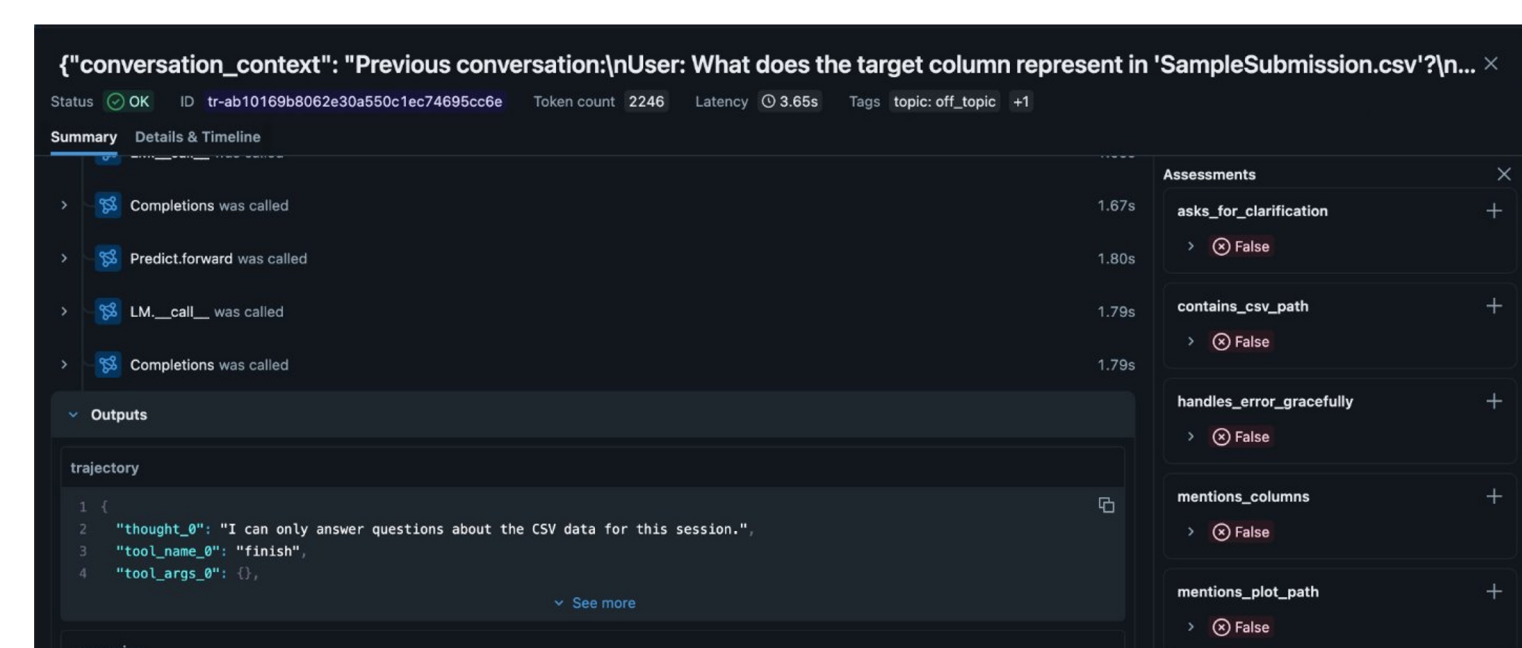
{"conversation_context": "Previous conversation:\nUser: What does the target column represent in 'SampleSubmission.csv'?\n... ×

Status OK ID tr-ab10169b8062e30a550c1ec74695cc6e Token count 2246 Latency 3.65s Tags topic: off_topic +1

Summary Details & Timeline

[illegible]

Completions was called 1.67s

Predict.forward was called 1.80s

LM.__call__ was called 1.79s

Completions was called 1.79s

Outputs

trajectory

1 {
2 "thought_0": "I can only answer questions about the CSV data for this session.",
3 "tool_name_0": "finish",
4 "tool_args_0": {},

See more

Assessments

asks_for_clarification +
False

contains_csv_path +
False

handles_error_gracefully +
False

mentions_columns +
False

mentions_plot_path +
False